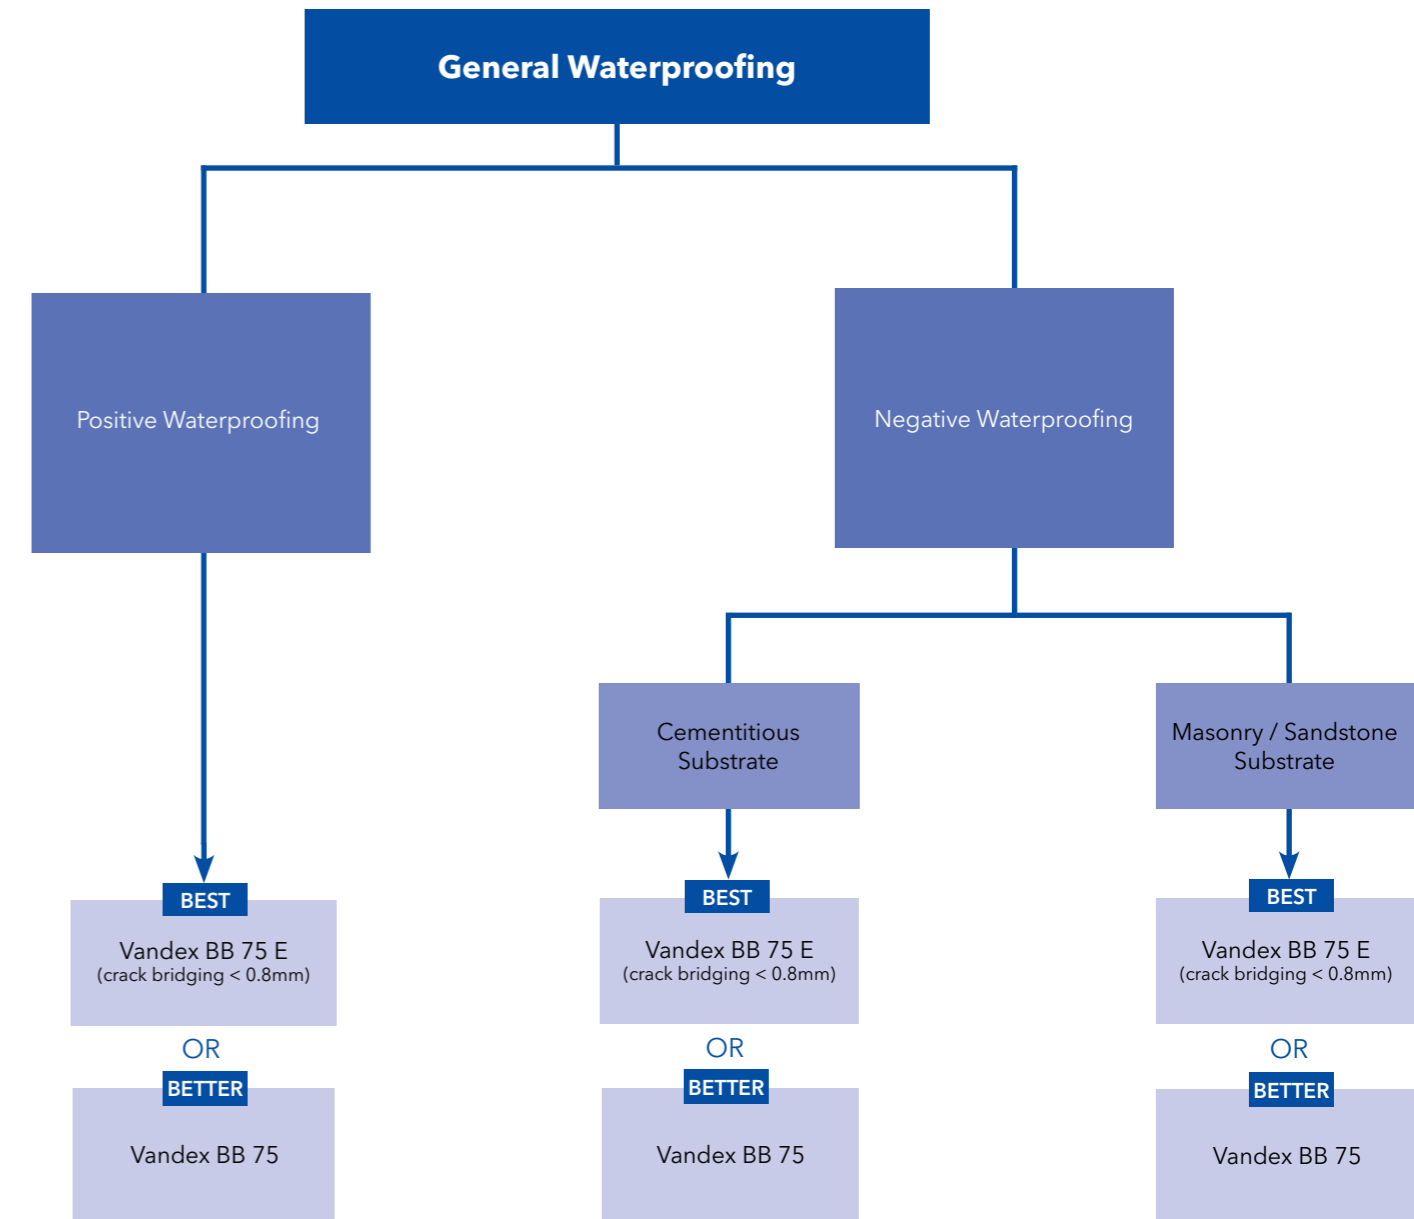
General Waterproofing

Positive Waterproofing

Negative Waterproofing

Cementitious Substrate

Masonry / Sandstone Substrate

BEST

Vandex BB 75 E
(crack bridging < 0.8mm)

OR

BETTER

Vandex BB 75

BEST

Vandex BB 75 E
(crack bridging < 0.8mm)

OR

BETTER

Vandex BB 75

BEST

Vandex BB 75 E
(crack bridging < 0.8mm)

OR

BETTER

Vandex BB 75